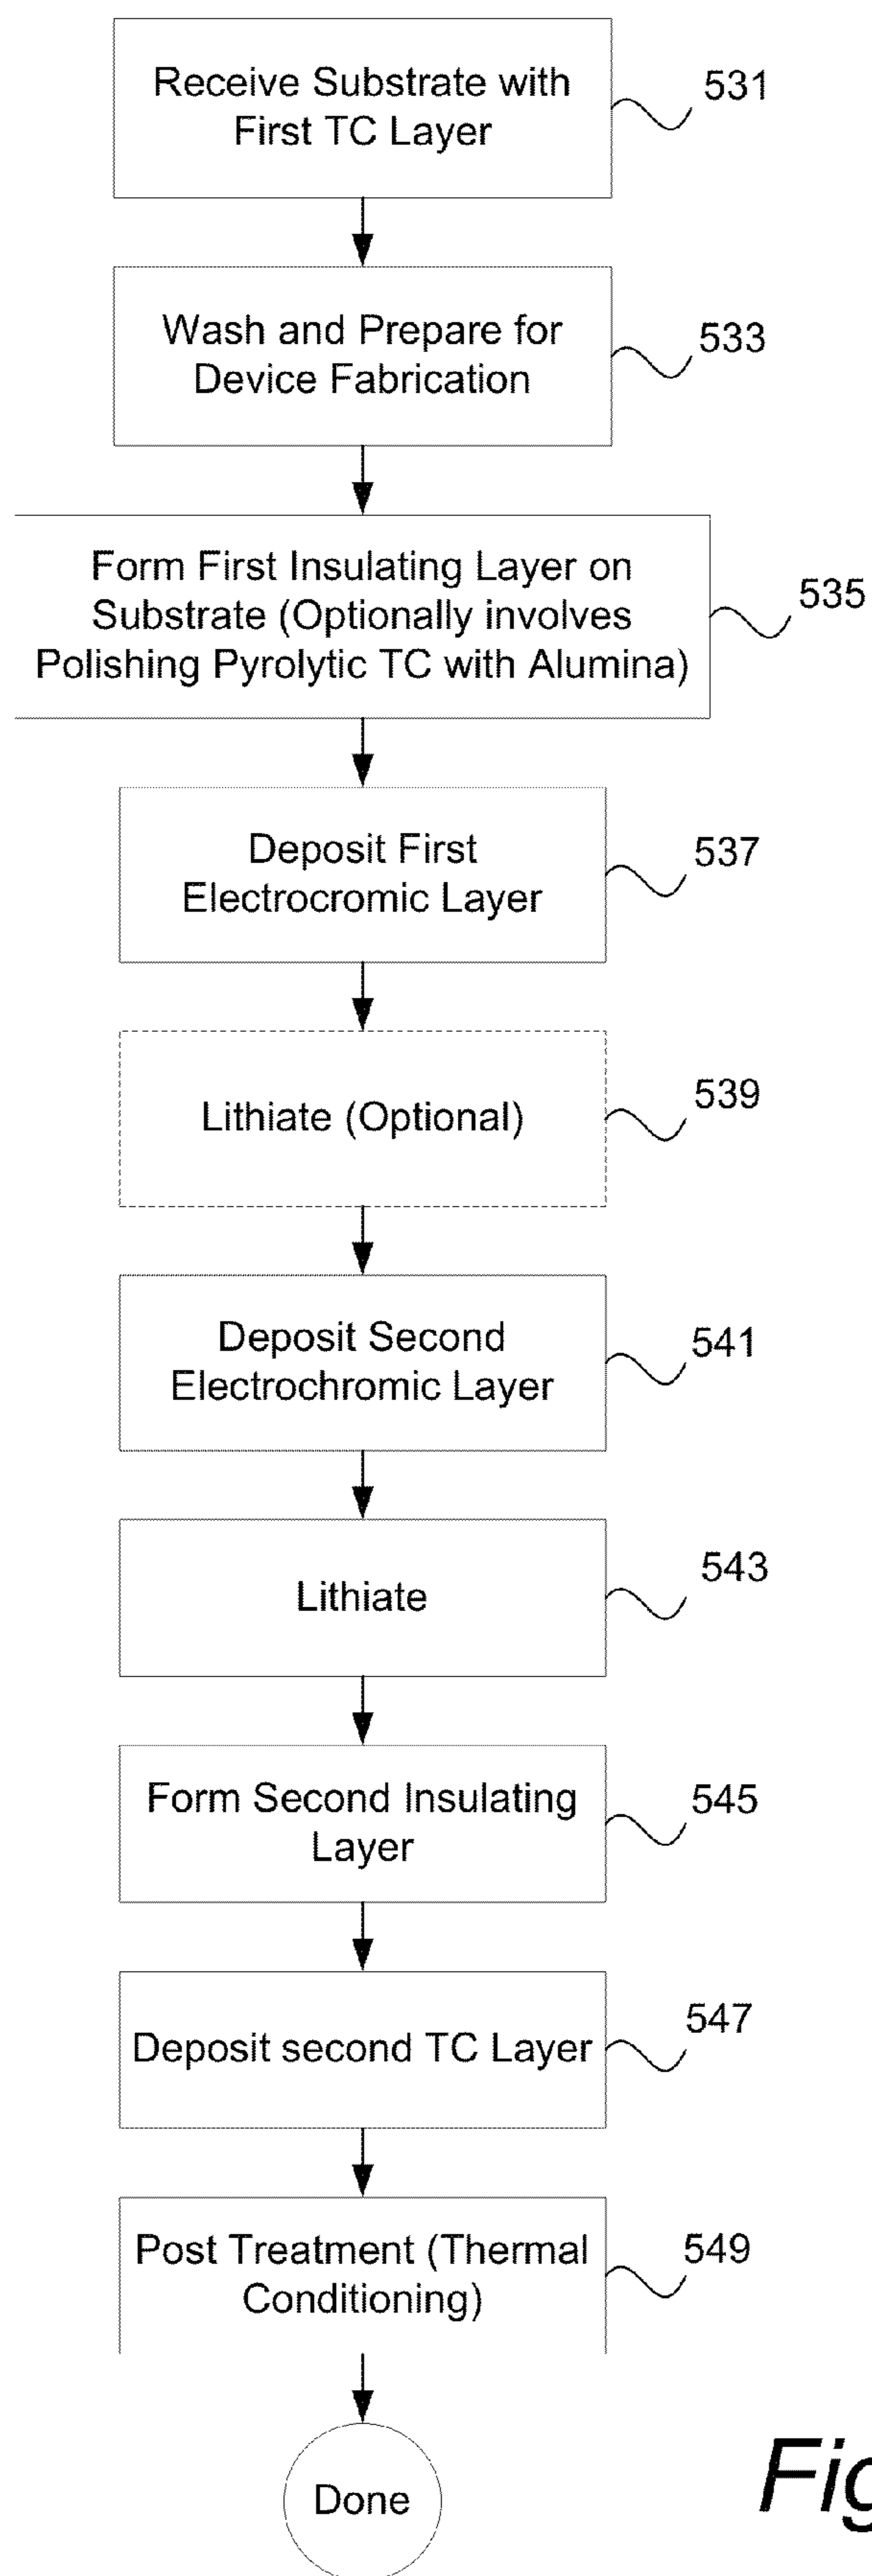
Receive Substrate with First TC Layer

531

Wash and Prepare for Device Fabrication

533

Form First Insulating Layer on Substrate (Optionally involves Polishing Pyrolytic TC with Alumina)

535

Deposit First Electrocromic Layer

537

Lithiate (Optional)

539

Deposit Second Electrochromic Layer

541

Lithiate

543

Form Second Insulating Layer

545

Deposit second TC Layer

547

Post Treatment (Thermal Conditioning)

549

Done

Fig